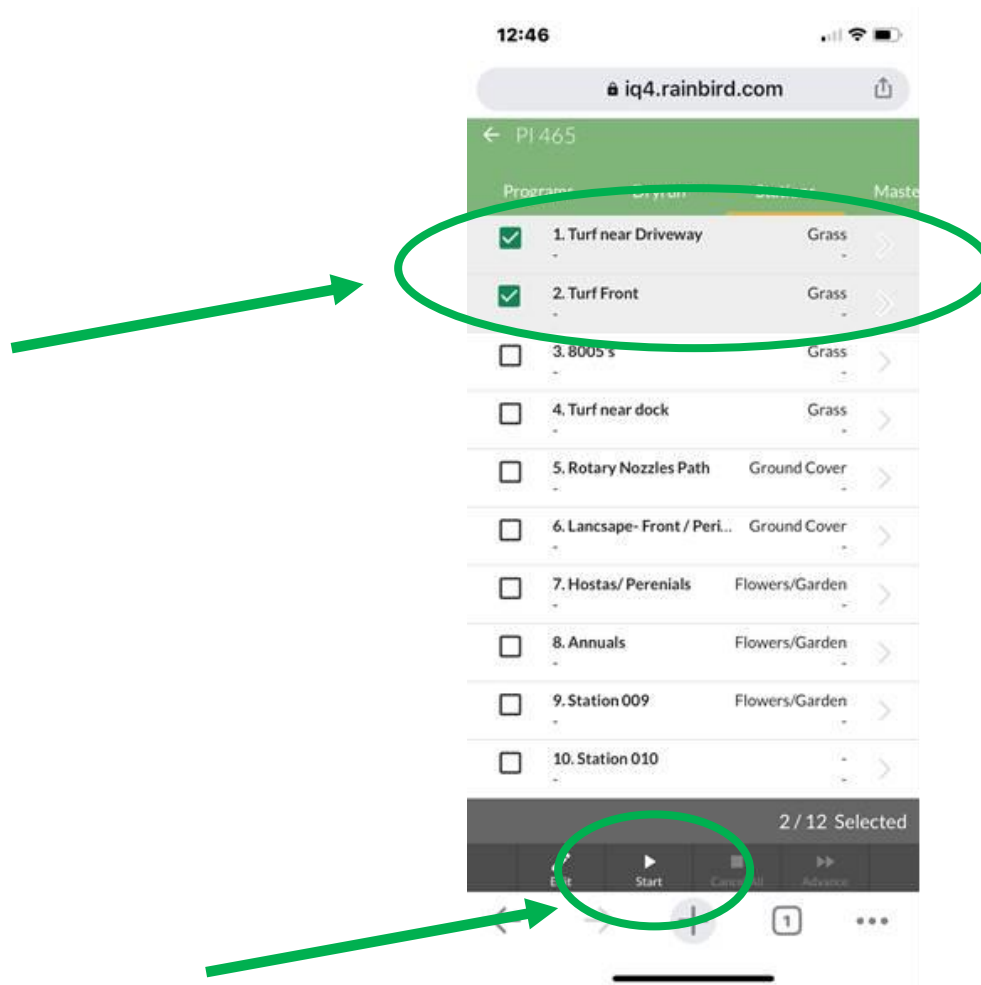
12:46

iq4.rainbird.com

PI 465

Programs Dryrun Stations Maste

1. Turf near Driveway
-
Grass
-

2. Turf Front
-
Grass
-

3. 8005's
-
Grass
-

4. Turf near dock
-
Grass
-

5. Rotary Nozzles Path
-
Ground Cover
-

6. Lancsape- Front / Peri...
-
Ground Cover
-

7. Hostas/ Perenials
-
Flowers/Garden
-

8. Annuals
-
Flowers/Garden
-

9. Station 009
-
Flowers/Garden
-

10. Station 010
-
-
-

2 / 12 Selected

Edit Start Cancel All Advance

1